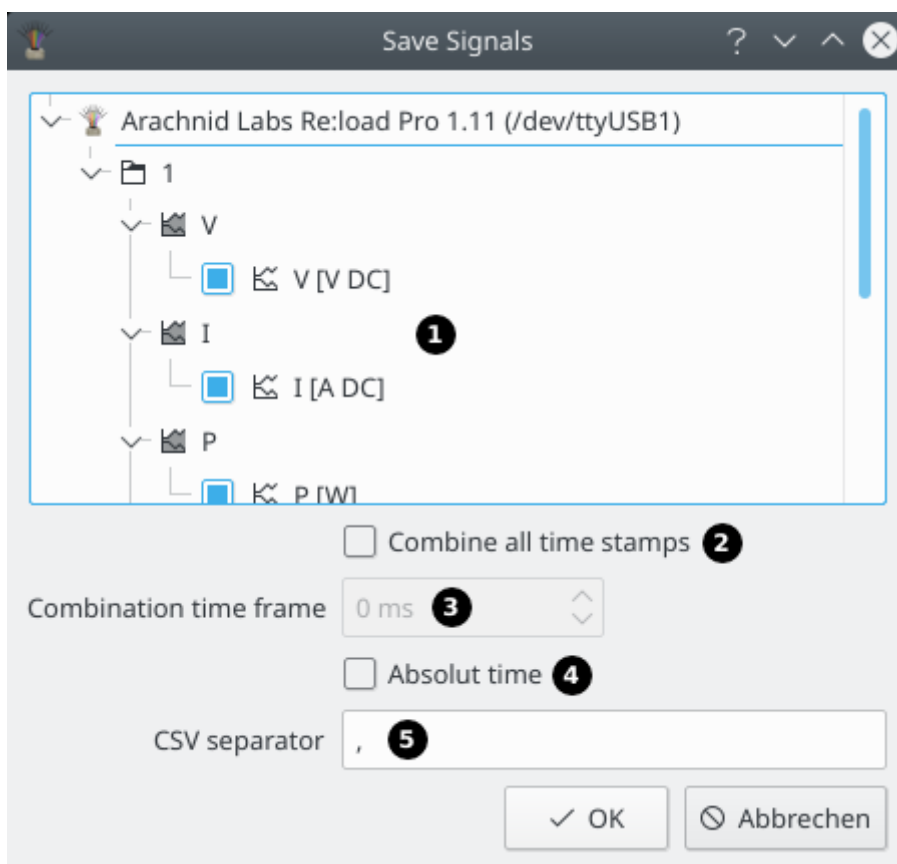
Save Signals

Arachnid Labs Re:load Pro 1.11 (/dev/ttyUSB1)

1

V

V [V DC]

I

I [A DC]

P

P [W]

❶

Combine all time stamps ❷

Combination time frame 0 ms ❸

Absolut time ❹

CSV separator , ❺

OK

Abbrechen